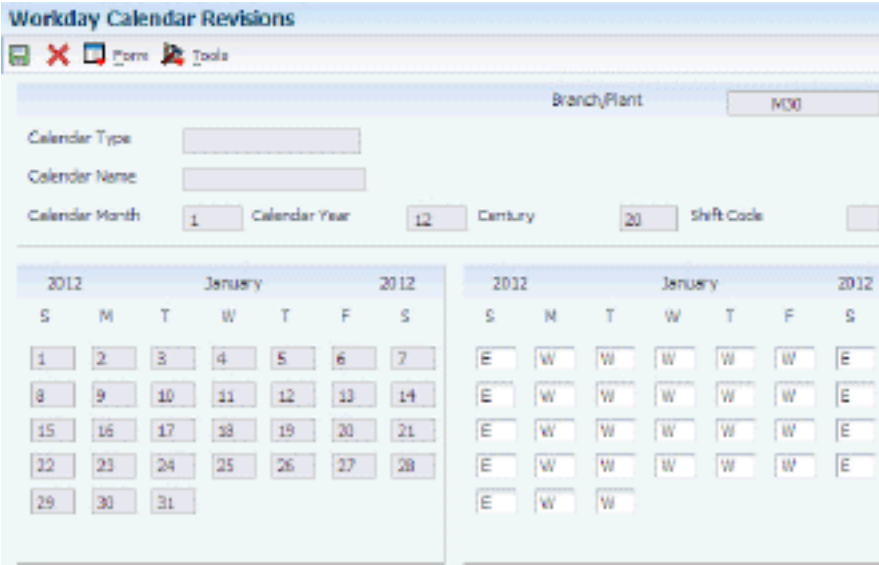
Workday Calendar Revisions

Form Tools

Branch/Plant M30

Calendar Type

Calendar Name

Calendar Month 1 Calendar Year 12 Century 20 Shift Code

2012 January 2012

| S | M | T | W | T | F | S |
|---|---|---|---|---|---|---|
| 1 | 2 | 3 | 4 | 5 | 6 | 7 |
| 8 | 9 | 10 | 11 | 12 | 13 | 14 |
| 15 | 16 | 17 | 18 | 19 | 20 | 21 |
| 22 | 23 | 24 | 25 | 26 | 27 | 28 |
| 29 | 30 | 31 | | | | |

2012 January 2012

| S | M | T | W | T | F | S |
|---|---|---|---|---|---|---|
| E | W | W | W | W | W | E |
| E | W | W | W | W | W | E |
| E | W | W | W | W | W | E |
| E | W | W | W | W | W | E |
| E | W | W | | | | |